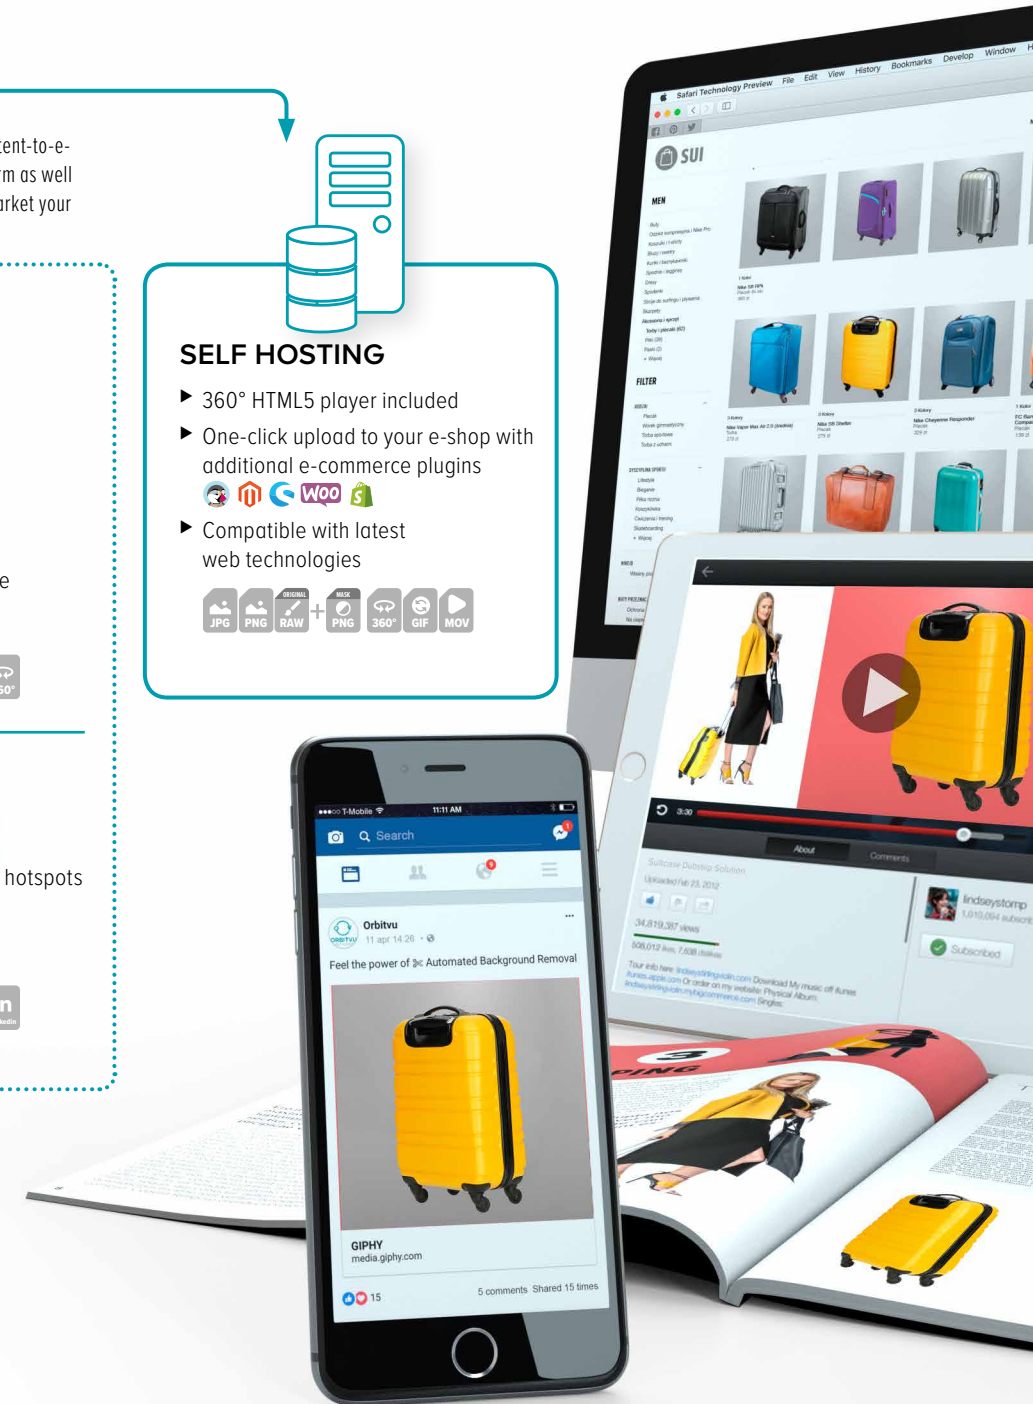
ent-to-e-
m as well
arket your

SELF HOSTING

▶ 360° HTML5 player included

▶ One-click upload to your e-shop with additional e-commerce plugins

Woo

▶ Compatible with latest web technologies

JPG PNG ORIGINAL RAW + MASK PNG 360° GIF MOV

e

60°

hotspots

n

Safari Technology Preview File Edit View History Bookmarks Develop Window H

SUI

MEN

FILTER

T-Mobile 11:11 AM

Search

Orbitvu
11 apr 14:26

Feel the power of Automated Background Removal

GIPHY
media.giphy.com

15 5 comments Shared 15 times

3:30

About Comments

Suitcase Dubstep Solution

Uploaded Feb 23, 2012

34,819,387 views

lindseystomp

Subscribed

PING